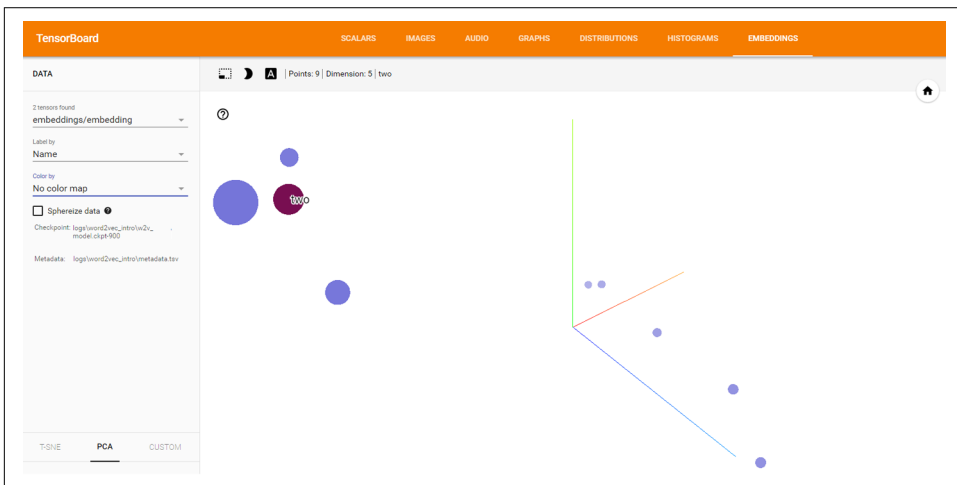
TensorBoard

SCALARS IMAGES AUDIO GRAPHS DISTRIBUTIONS HISTOGRAMS EMBEDDINGS

DATA

A | Points: 9 | Dimension: 5 | two

2 tensors found
embeddings/embedding

Label by
Name

Color by
No color map

Sphereize data

Checkpoint: logs\word2vec_intro\w2v_model.ckpt-900

Metadata: logs\word2vec_intro\metadata.tsv

two

T-SNE PCA CUSTOM